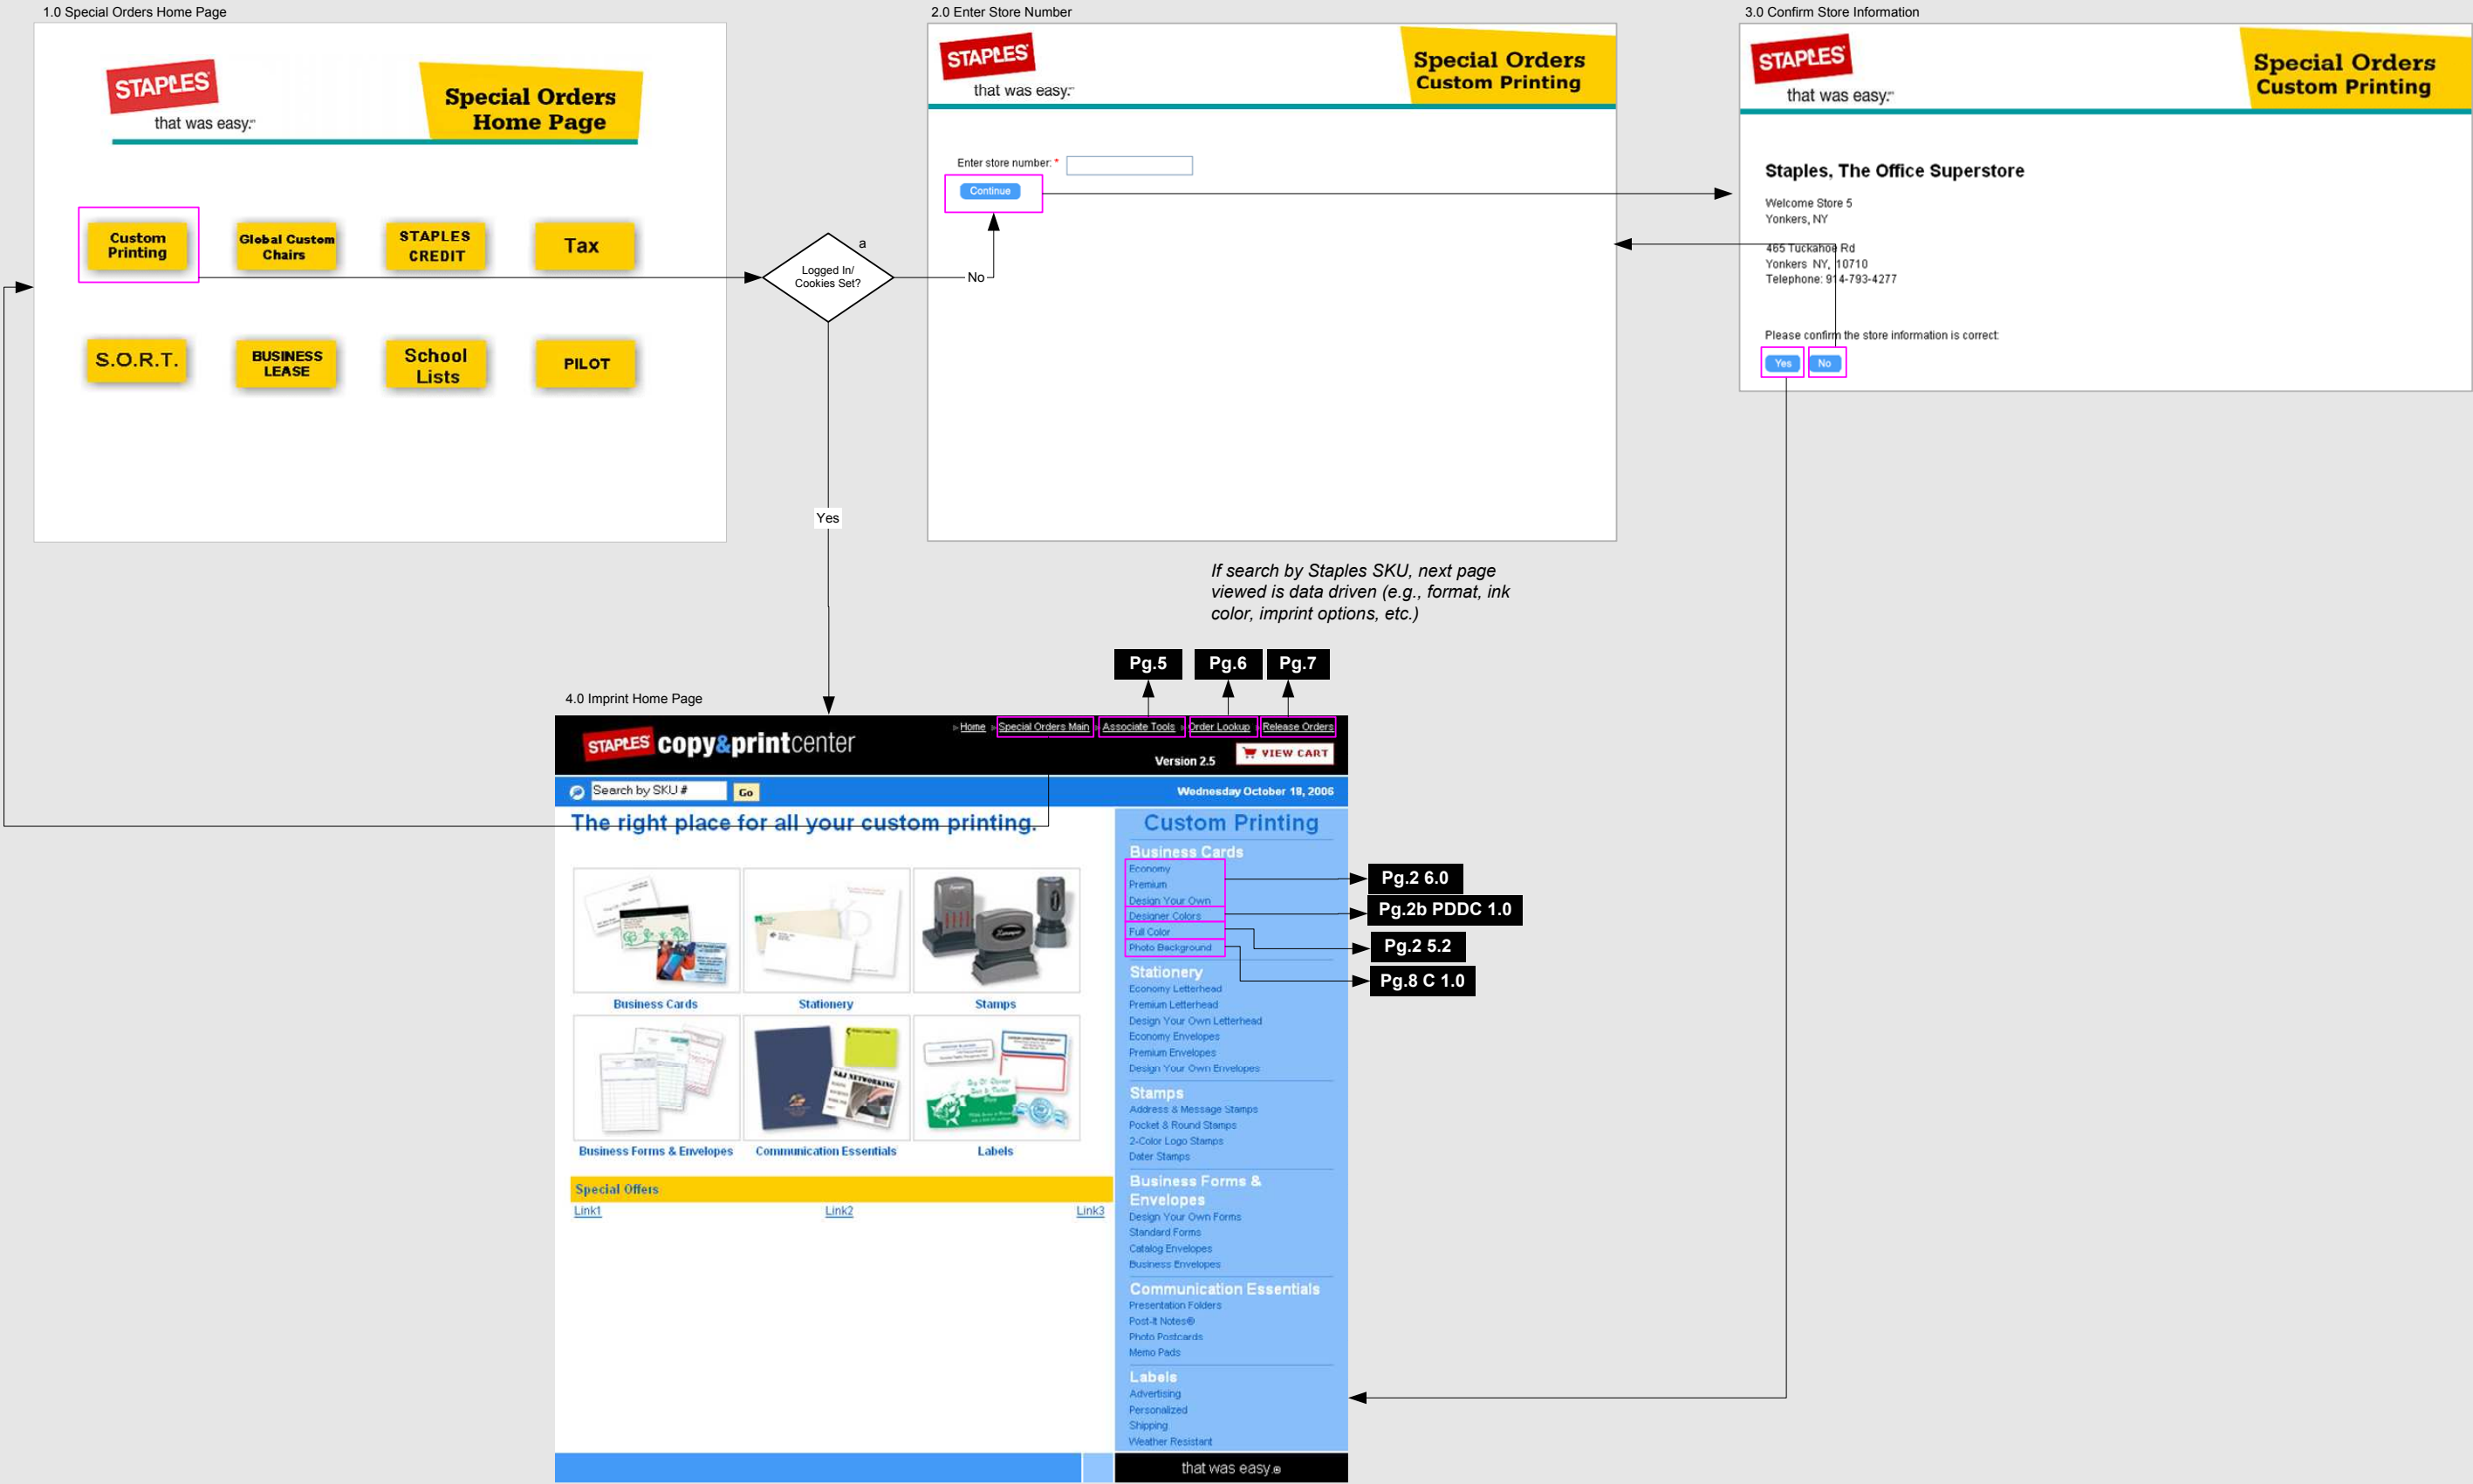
1.0 Special Orders Home Page

STAPLES
that was easy.

Special Orders
Home Page

Custom Printing
Global Custom Chairs
STAPLES CREDIT
Tax
S.O.R.T.
BUSINESS LEASE
School Lists
PILOT

a
Logged In/ Cookies Set?
No
Yes

2.0 Enter Store Number

STAPLES
that was easy.

Special Orders
Custom Printing

Enter store number: *
Continue

3.0 Confirm Store Information

STAPLES
that was easy.

Special Orders
Custom Printing

Staples, The Office Superstore

Welcome Store 5
Yonkers, NY

465 Tuckahoe Rd
Yonkers NY, 10710
Telephone: 914-793-4277

Please confirm the store information is correct:
Yes No

If search by Staples SKU, next page viewed is data driven (e.g., format, ink color, imprint options, etc.)

Pg.5 Pg.6 Pg.7

4.0 Imprint Home Page

STAPLES copy&printcenter
Home Special Orders Main Associate Tools Order Lookup Release Orders
Version 2.5
VIEW CART
Search by SKU # Go
Wednesday October 18, 2006

The right place for all your custom printing.

Business Cards
Stationery
Stamps
Business Forms & Envelopes
Communication Essentials
Labels

Special Offers
Link1 Link2 Link3

Custom Printing
Business Cards
Economy
Premium
Design Your Own
Designer Colors
Full Color
Photo Background
Stationery
Economy Letterhead
Premium Letterhead
Design Your Own Letterhead
Economy Envelopes
Premium Envelopes
Design Your Own Envelopes
Stamps
Address & Message Stamps
Pocket & Round Stamps
2-Color Logo Stamps
Dater Stamps
Business Forms & Envelopes
Design Your Own Forms
Standard Forms
Catalog Envelopes
Business Envelopes
Communication Essentials
Presentation Folders
Post-it Notes®
Photo Postcards
Memo Pads
Labels
Advertising
Personalized
Shipping
Weather Resistant

Pg.2 6.0
Pg.2b PDDC 1.0
Pg.2 5.2
Pg.8 C 1.0

that was easy